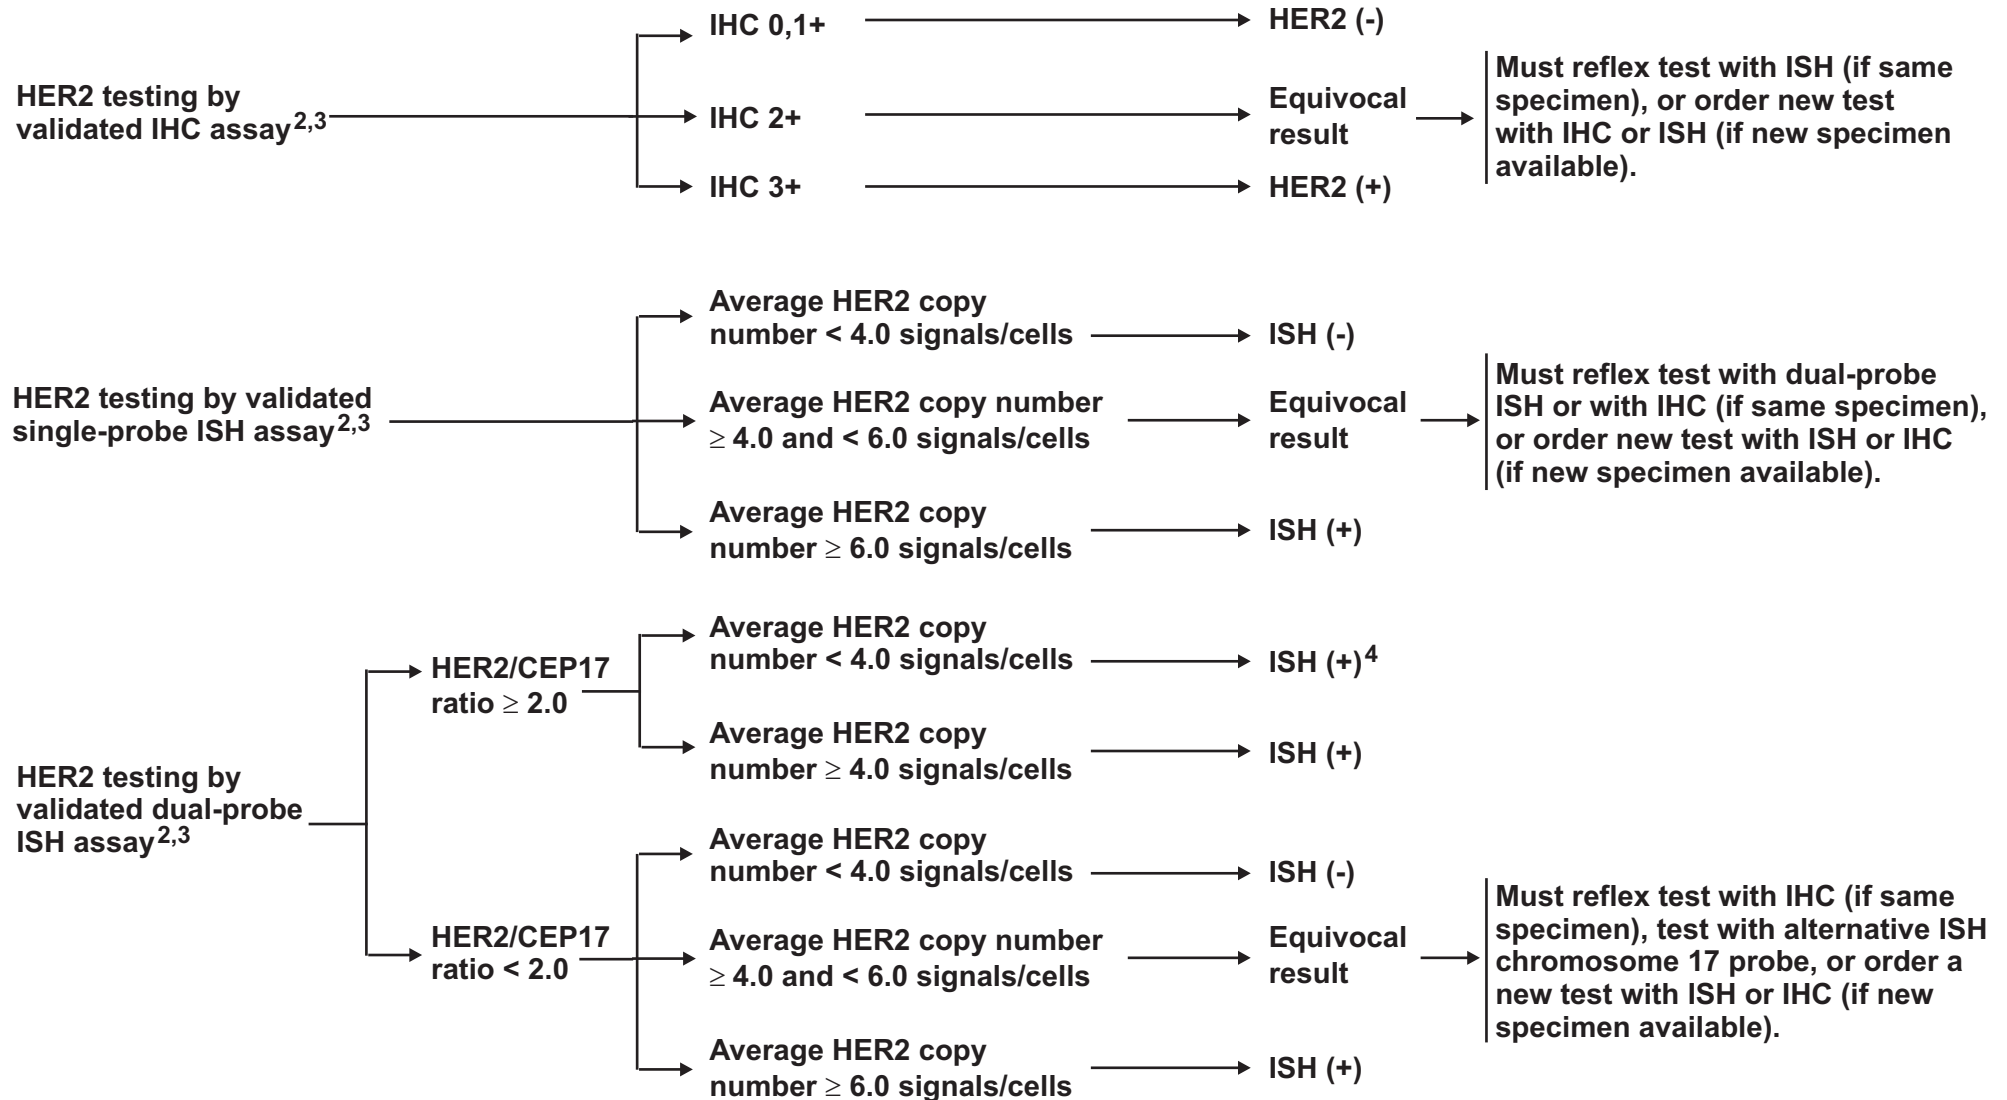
HER2 testing by validated IHC assay$^{2,3}$

IHC 0,1+

HER2 (-)

IHC 2+

Equivocal result

Must reflex test with ISH (if same specimen), or order new test with IHC or ISH (if new specimen available).

IHC 3+

HER2 (+)

HER2 testing by validated single-probe ISH assay$^{2,3}$

Average HER2 copy number < 4.0 signals/cells

ISH (-)

Average HER2 copy number $\geq$ 4.0 and < 6.0 signals/cells

Equivocal result

Must reflex test with dual-probe ISH or with IHC (if same specimen), or order new test with ISH or IHC (if new specimen available).

Average HER2 copy number $\geq$ 6.0 signals/cells

ISH (+)

HER2 testing by validated dual-probe ISH assay$^{2,3}$

HER2/CEP17 ratio $\geq$ 2.0

Average HER2 copy number < 4.0 signals/cells

ISH (+)$^{4}$

Average HER2 copy number $\geq$ 4.0 signals/cells

ISH (+)

HER2/CEP17 ratio < 2.0

Average HER2 copy number < 4.0 signals/cells

ISH (-)

Average HER2 copy number $\geq$ 4.0 and < 6.0 signals/cells

Equivocal result

Must reflex test with IHC (if same specimen), test with alternative ISH chromosome 17 probe, or order a new test with ISH or IHC (if new specimen available).

Average HER2 copy number $\geq$ 6.0 signals/cells

ISH (+)